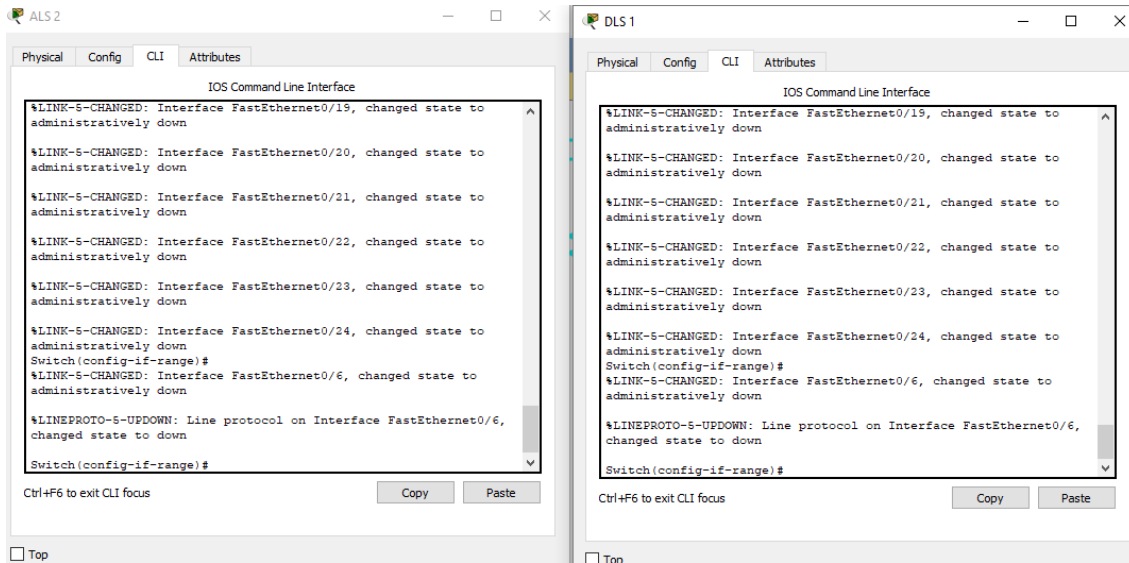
ALS 2

Physical Config CLI Attributes

IOS Command Line Interface

%LINK-5-CHANGED: Interface FastEthernet0/19, changed state to administratively down

%LINK-5-CHANGED: Interface FastEthernet0/20, changed state to administratively down

%LINK-5-CHANGED: Interface FastEthernet0/21, changed state to administratively down

%LINK-5-CHANGED: Interface FastEthernet0/22, changed state to administratively down

%LINK-5-CHANGED: Interface FastEthernet0/23, changed state to administratively down

%LINK-5-CHANGED: Interface FastEthernet0/24, changed state to administratively down
Switch(config-if-range)#
%LINK-5-CHANGED: Interface FastEthernet0/6, changed state to administratively down

%LINEPROTO-5-UPDOWN: Line protocol on Interface FastEthernet0/6, changed state to down

Switch(config-if-range)#

Ctrl+F6 to exit CLI focus

Copy Paste

Top

DLS 1

Physical Config CLI Attributes

IOS Command Line Interface

%LINK-5-CHANGED: Interface FastEthernet0/19, changed state to administratively down

%LINK-5-CHANGED: Interface FastEthernet0/20, changed state to administratively down

%LINK-5-CHANGED: Interface FastEthernet0/21, changed state to administratively down

%LINK-5-CHANGED: Interface FastEthernet0/22, changed state to administratively down

%LINK-5-CHANGED: Interface FastEthernet0/23, changed state to administratively down

%LINK-5-CHANGED: Interface FastEthernet0/24, changed state to administratively down
Switch(config-if-range)#
%LINK-5-CHANGED: Interface FastEthernet0/6, changed state to administratively down

%LINEPROTO-5-UPDOWN: Line protocol on Interface FastEthernet0/6, changed state to down

Switch(config-if-range)#

Ctrl+F6 to exit CLI focus

Copy Paste

Top